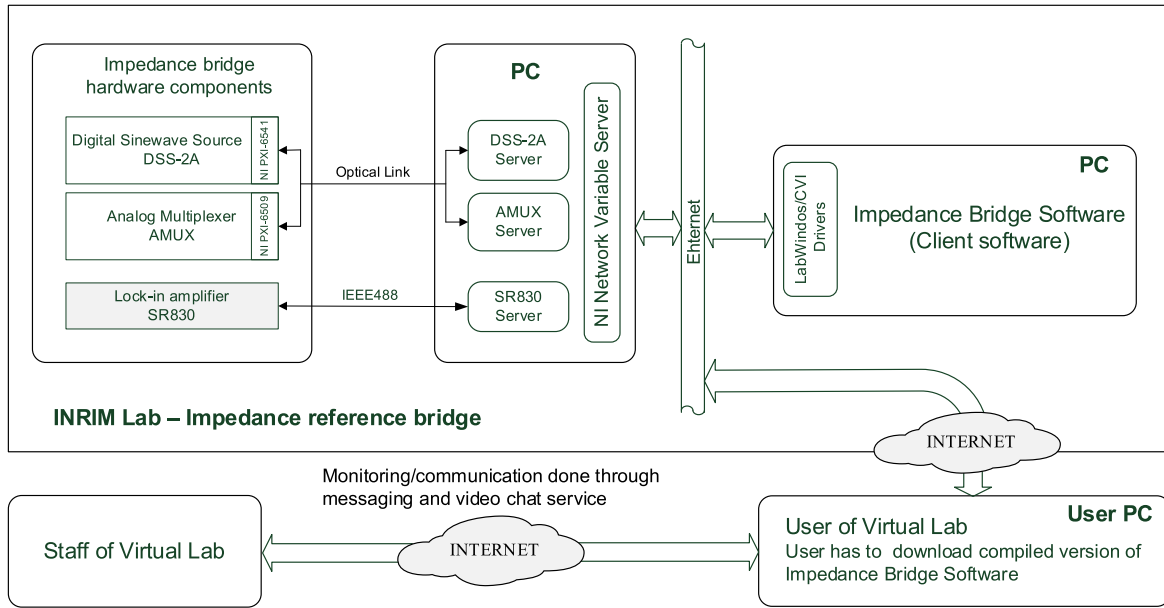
Impedance bridge hardware components

Digital Sinewave Source DSS-2A

NI PXI-6541

Analog Multiplexer AMUX

NI PXI-6509

Lock-in amplifier SR830

Optical Link

IEEE488

PC

DSS-2A Server

AMUX Server

SR830 Server

NI Network Variable Server

Ehternet

PC

LabWindos/CVI Drivers

Impedance Bridge Software (Client software)

INRIM Lab – Impedance reference bridge

INTERNET

Monitoring/communication done through messaging and video chat service

Staff of Virtual Lab

INTERNET

User PC

User of Virtual Lab

User has to download compiled version of Impedance Bridge Software